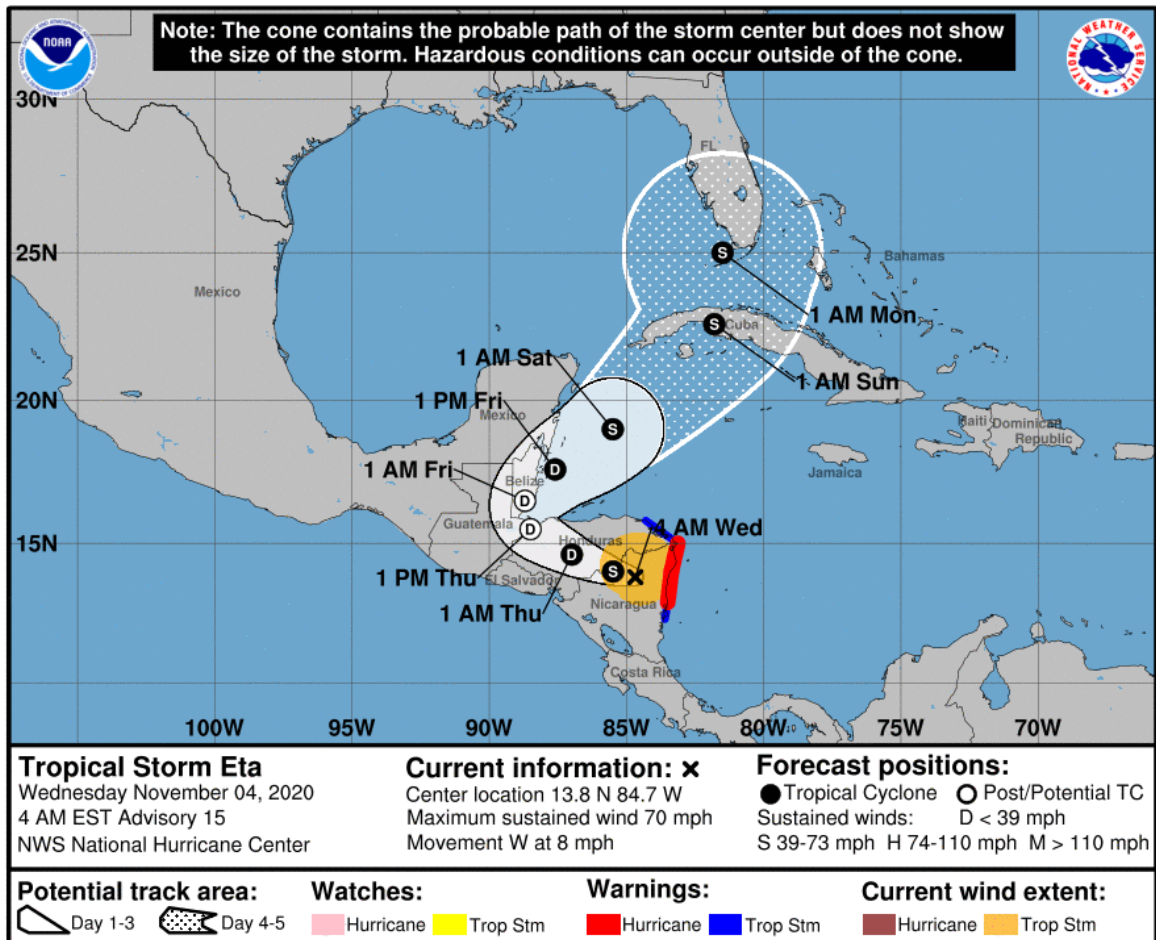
NOAA

Note: The cone contains the probable path of the storm center but does not show the size of the storm. Hazardous conditions can occur outside of the cone.

NATIONAL WEATHER SERVICE

30N
25N
20N
15N

FL
Bahamas
Mexico
Cuba
Haiti
Dominican Republic
Jamaica
Mexico
Belize
Guatemala
Honduras
El Salvador
Nicaragua
Costa Rica

1 AM Mon
1 AM Sun
1 AM Sat
1 PM Fri
1 AM Fri
4 AM Wed
1 PM Thu
1 AM Thu

S
S
S
D
D
D
D
S

100W
95W
90W
85W
80W
75W
70W

Tropical Storm Eta
Wednesday November 04, 2020
4 AM EST Advisory 15
NWS National Hurricane Center

Current information: ×
Center location 13.8 N 84.7 W
Maximum sustained wind 70 mph
Movement W at 8 mph

Forecast positions:
Tropical Cyclone Post/Potential TC
Sustained winds: D < 39 mph
S 39-73 mph H 74-110 mph M > 110 mph

Potential track area:
Day 1-3 Day 4-5

Watches:
Hurricane Trop Stm

Warnings:
Hurricane Trop Stm

Current wind extent:
Hurricane Trop Stm